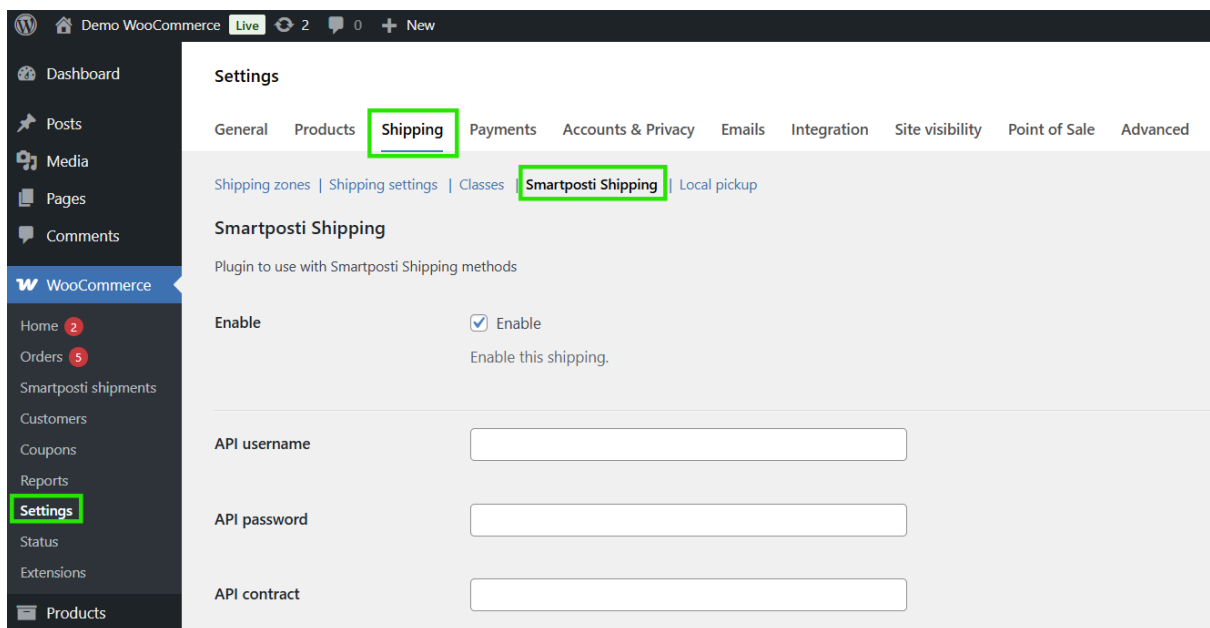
Demo WooCommerce Live 2 0 New

Dashboard
Posts
Media
Pages
Comments
WooCommerce
Home 2
Orders 5
Smartposti shipments
Customers
Coupons
Reports
Settings
Status
Extensions
Products

Settings

General | Products | Shipping | Payments | Accounts & Privacy | Emails | Integration | Site visibility | Point of Sale | Advanced

Shipping zones | Shipping settings | Classes | Smartposti Shipping | Local pickup

Smartposti Shipping

Plugin to use with Smartposti Shipping methods

Enable
Enable
Enable this shipping.

API username

API password

API contract